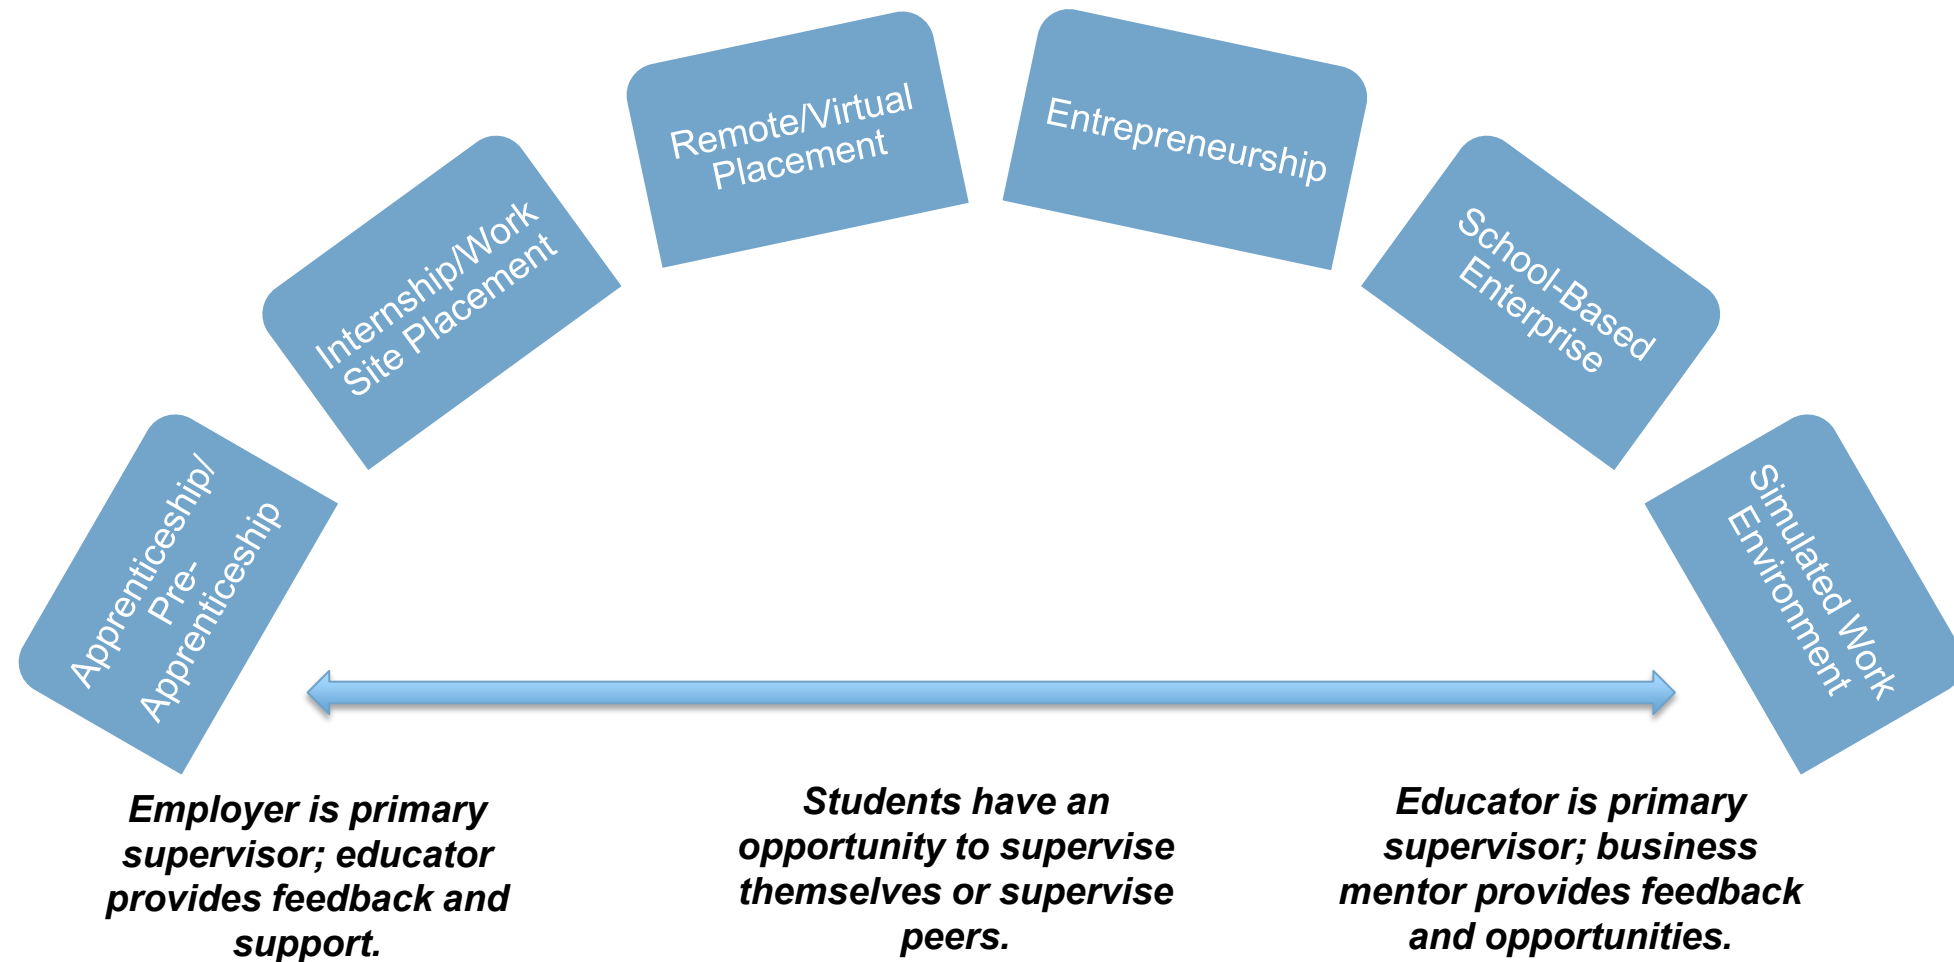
Apprenticeship/ Pre-Apprenticeship

Internship/Work Site Placement

Remote/Virtual Placement

Entrepreneurship

School-Based Enterprise

Simulated Work Environment

Employer is primary supervisor; educator provides feedback and support.

Students have an opportunity to supervise themselves or supervise peers.

Educator is primary supervisor; business mentor provides feedback and opportunities.